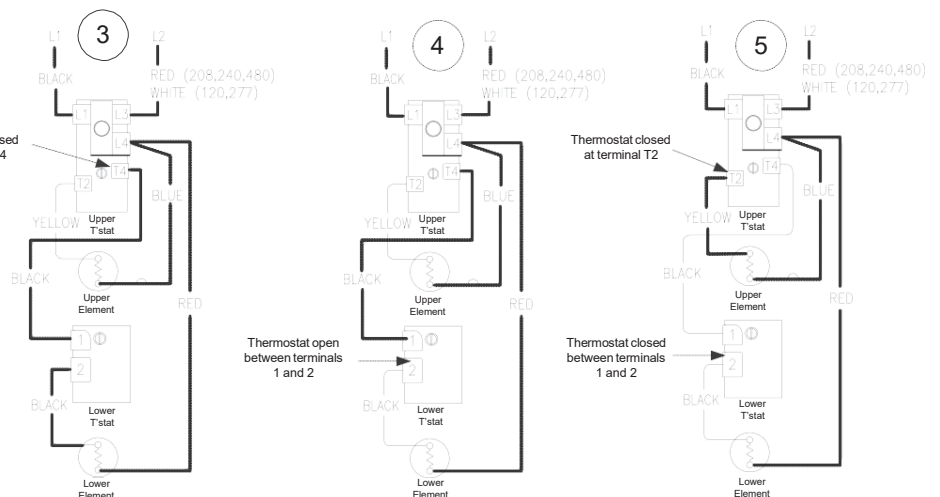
L1 3 L2
BLACK
RED (208,240,480)
WHITE (120,277)
L1 L3 L4
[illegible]osed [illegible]4
T2 T4
YELLOW
Upper T'stat
BLUE
BLACK
Upper Element
RED
1
2
BLACK
Lower T'stat
Lower Element

L1 4 L2
BLACK
RED (208,240,480)
WHITE (120,277)
L1 L3 L4
T2 T4
YELLOW
Upper T'stat
BLUE
BLACK
Upper Element
RED
Thermostat open between terminals 1 and 2
1
2
BLACK
Lower T'stat
Lower Element

L1 5 L2
BLACK
RED (208,240,480)
WHITE (120,277)
L1 L3 L4
Thermostat closed at terminal T2
T2 T4
YELLOW
Upper T'stat
BLUE
BLACK
Upper Element
RED
Thermostat closed between terminals 1 and 2
1
2
BLACK
Lower T'stat
Lower Element